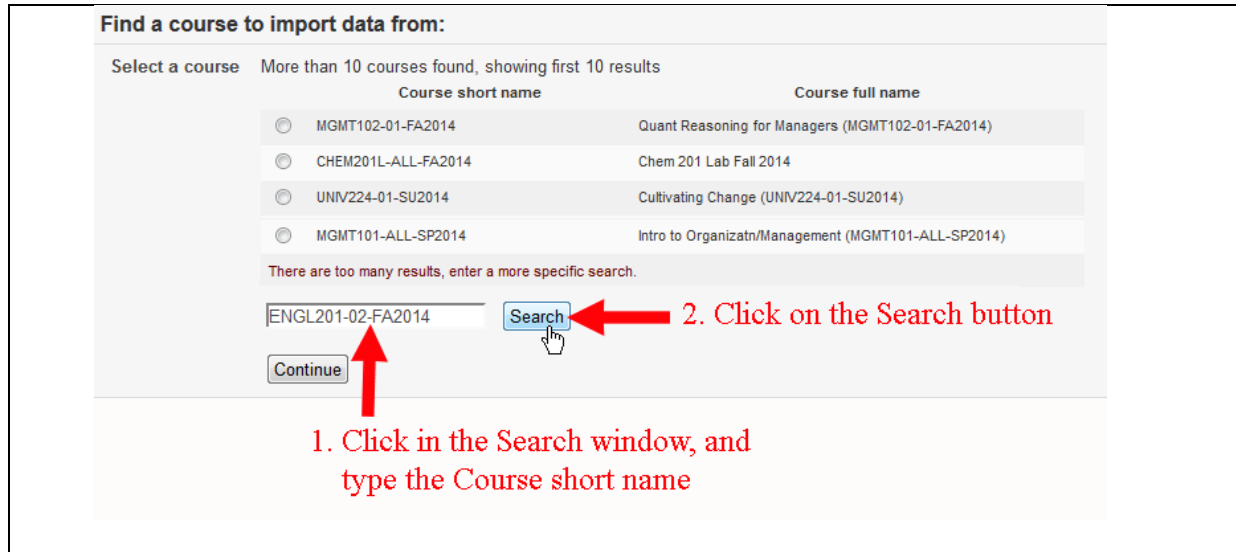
Find a course to import data from:

Select a course More than 10 courses found, showing first 10 results

| Course short name | Course full name |
|---|---|
| MGMT102-01-FA2014 | Quant Reasoning for Managers (MGMT102-01-FA2014) |
| CHEM201L-ALL-FA2014 | Chem 201 Lab Fall 2014 |
| UNIV224-01-SU2014 | Cultivating Change (UNIV224-01-SU2014) |
| MGMT101-ALL-SP2014 | Intro to Organizatn/Management (MGMT101-ALL-SP2014) |

There are too many results, enter a more specific search.

ENGL201-02-FA2014

Search

2. Click on the Search button

Continue

1. Click in the Search window, and type the Course short name